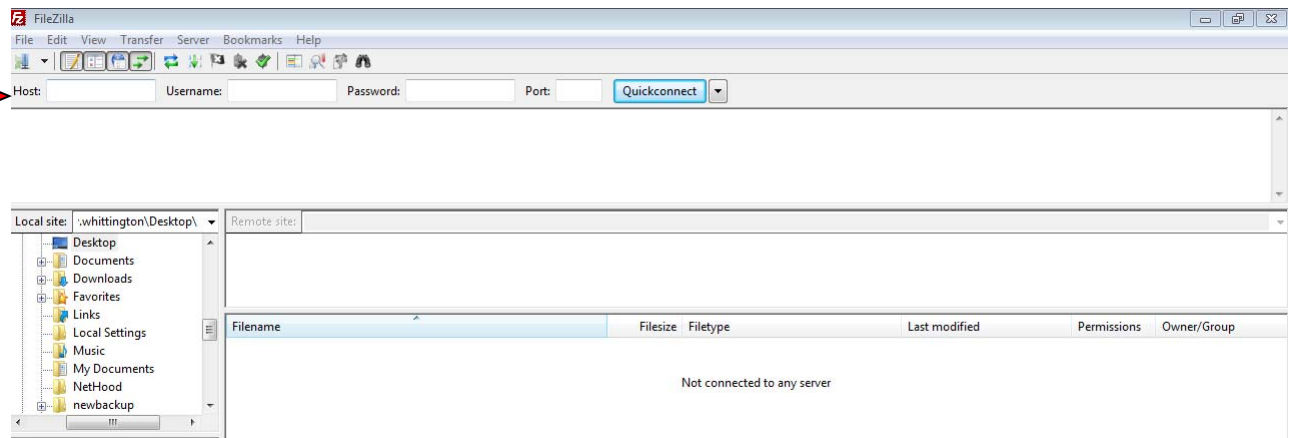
FileZilla

File Edit View Transfer Server Bookmarks Help

Host: Username: Password: Port: Quickconnect

Local site: :whittington\Desktop\

Remote site:

Desktop
Documents
Downloads
Favorites
Links
Local Settings
Music
My Documents
NetHood
newbackup

| Filename | Filesize | Filetype | Last modified | Permissions | Owner/Group |
|---|---|---|---|---|---|

Not connected to any server